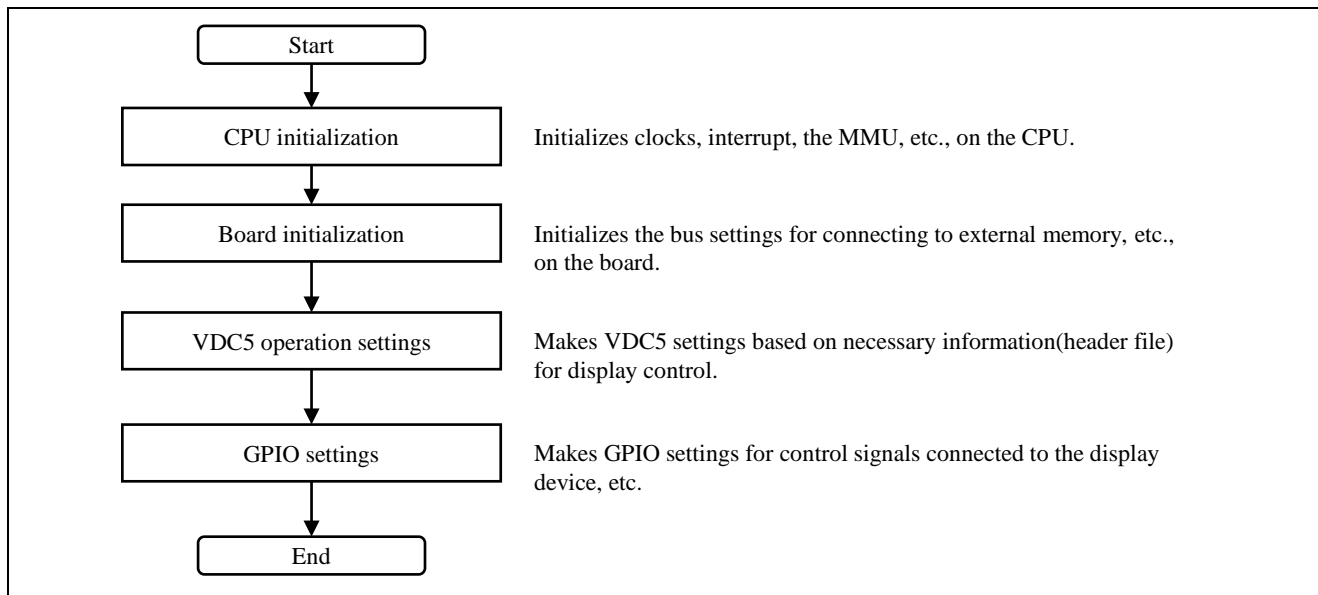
Start

CPU initialization

Initializes clocks, interrupt, the MMU, etc., on the CPU.

Board initialization

Initializes the bus settings for connecting to external memory, etc., on the board.

VDC5 operation settings

Makes VDC5 settings based on necessary information(header file) for display control.

GPIO settings

Makes GPIO settings for control signals connected to the display device, etc.

End